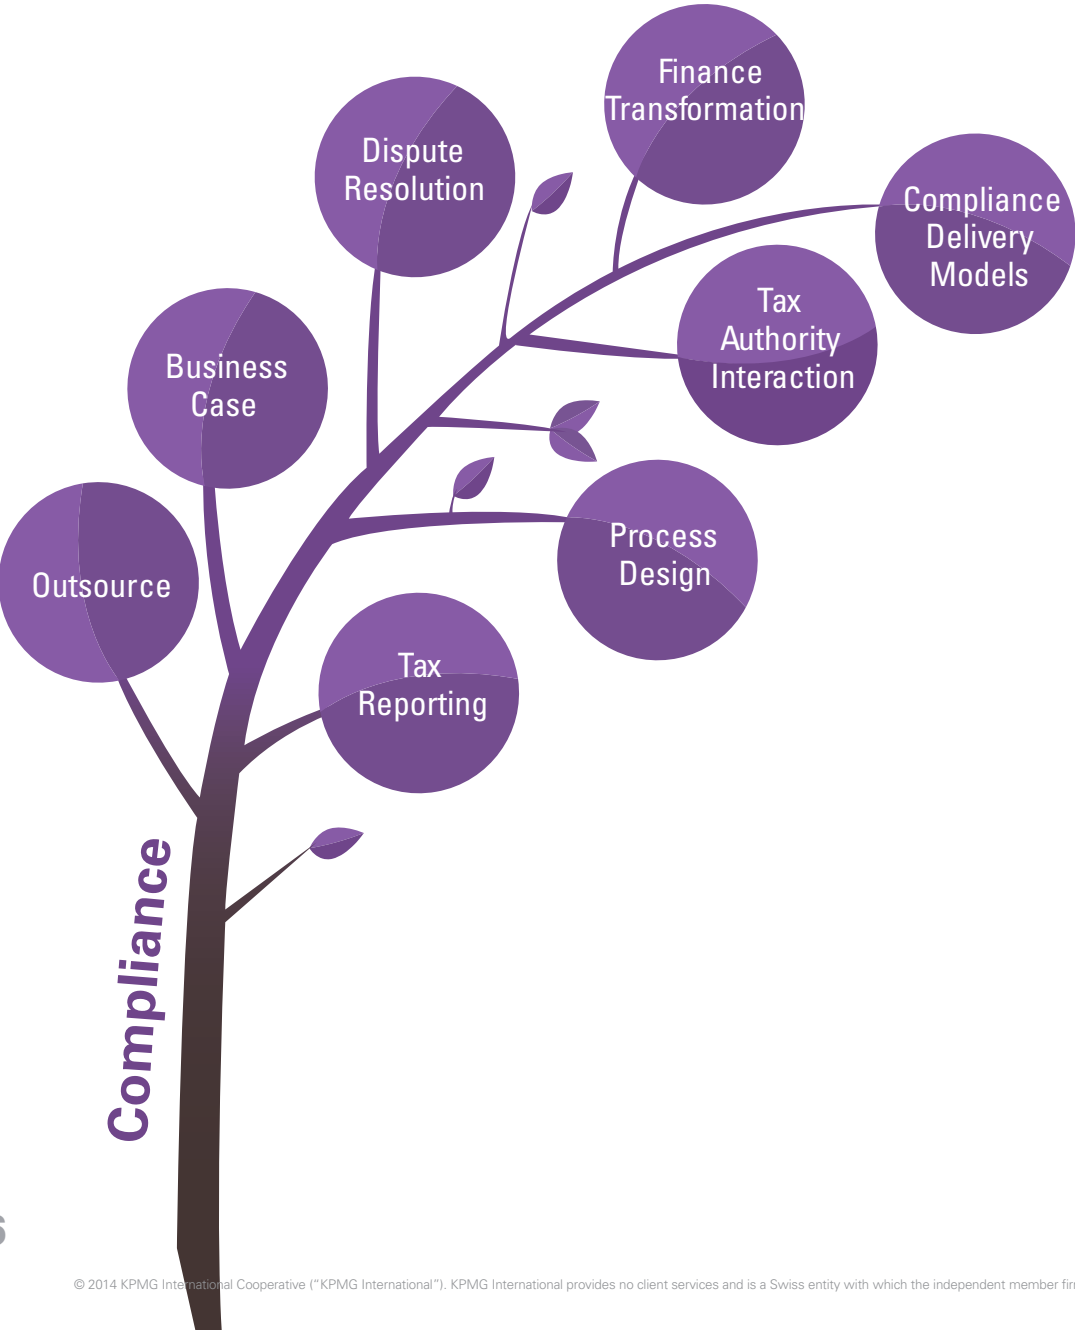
Finance Transformation

Dispute Resolution

Compliance Delivery Models

Tax Authority Interaction

Business Case

Process Design

Outsource

Tax Reporting

Compliance

6

© 2014 KPMG International Cooperative ("KPMG International"). KPMG International provides no client services and is a Swiss entity with which the independent member fi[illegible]